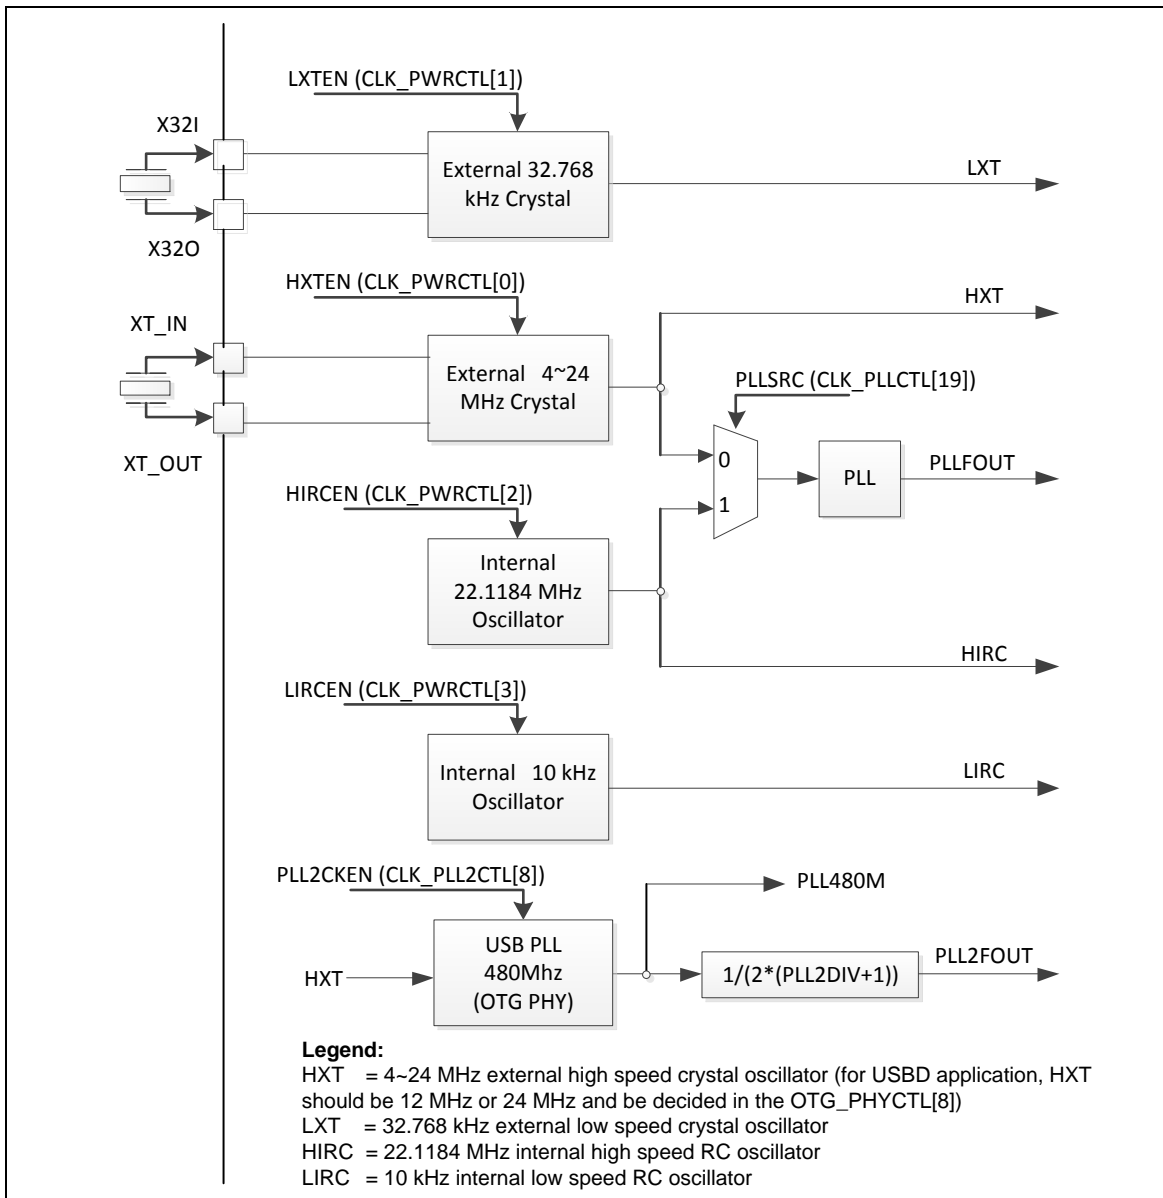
LXTEN (CLK_PWRCTL[1])

X32I

External 32.768 kHz Crystal

LXT

X32O

HXTEN (CLK_PWRCTL[0])

HXT

XT_IN

External 4~24 MHz Crystal

PLLSRC (CLK_PLLCTL[19])

XT_OUT

0

PLL

PLLFOUT

HIRCEN (CLK_PWRCTL[2])

1

Internal 22.1184 MHz Oscillator

HIRC

LIRCEN (CLK_PWRCTL[3])

Internal 10 kHz Oscillator

LIRC

PLL2CKEN (CLK_PLL2CTL[8])

PLL480M

HXT

USB PLL 480Mhz (OTG PHY)

1/(2*(PLL2DIV+1))

PLL2FOUT

**Legend:**
HXT = 4~24 MHz external high speed crystal oscillator (for USBD application, HXT should be 12 MHz or 24 MHz and be decided in the OTG_PHYCTL[8])
LXT = 32.768 kHz external low speed crystal oscillator
HIRC = 22.1184 MHz internal high speed RC oscillator
LIRC = 10 kHz internal low speed RC oscillator